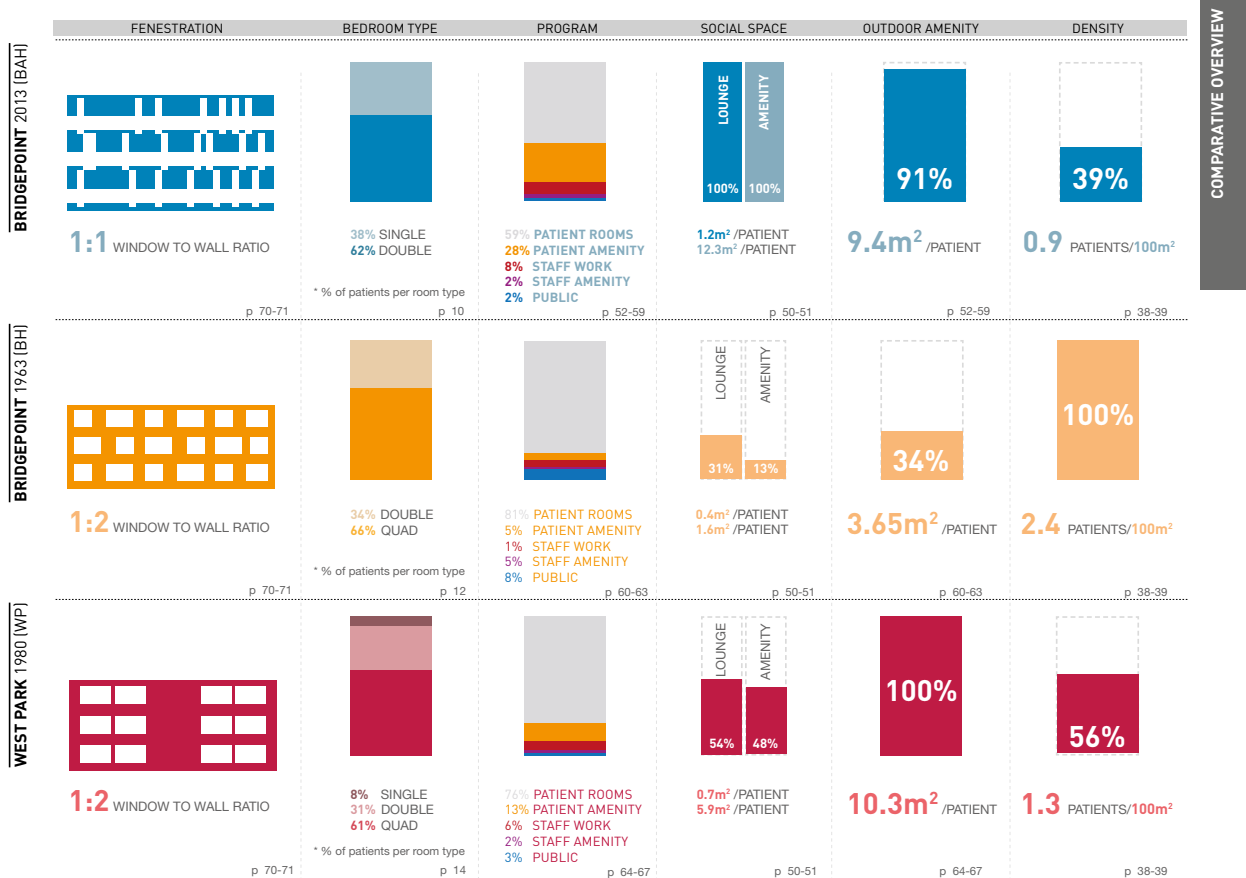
FENESTRATION | BEDROOM TYPE | PROGRAM | SOCIAL SPACE | OUTDOOR AMENITY | DENSITY

COMPARATIVE OVERVIEW

BRIDGEPOINT 2013 [BAH]

1:1 WINDOW TO WALL RATIO
p 70-71

38% SINGLE
62% DOUBLE
* % of patients per room type
p 10

59% PATIENT ROOMS
28% PATIENT AMENITY
8% STAFF WORK
2% STAFF AMENITY
2% PUBLIC
p 52-59

LOUNGE 100%
AMENITY 100%
1.2m² /PATIENT
12.3m² /PATIENT
p 50-51

91%
9.4m² /PATIENT
p 52-59

39%
0.9 PATIENTS/100m²
p 38-39

BRIDGEPOINT 1963 [BH]

1:2 WINDOW TO WALL RATIO
p 70-71

34% DOUBLE
66% QUAD
* % of patients per room type
p 12

81% PATIENT ROOMS
5% PATIENT AMENITY
1% STAFF WORK
5% STAFF AMENITY
8% PUBLIC
p 60-63

LOUNGE 31%
AMENITY 13%
0.4m² /PATIENT
1.6m² /PATIENT
p 50-51

34%
3.65m² /PATIENT
p 60-63

100%
2.4 PATIENTS/100m²
p 38-39

WEST PARK 1980 [WP]

1:2 WINDOW TO WALL RATIO
p 70-71

8% SINGLE
31% DOUBLE
61% QUAD
* % of patients per room type
p 14

76% PATIENT ROOMS
13% PATIENT AMENITY
6% STAFF WORK
2% STAFF AMENITY
3% PUBLIC
p 64-67

LOUNGE 54%
AMENITY 48%
0.7m² /PATIENT
5.9m² /PATIENT
p 50-51

100%
10.3m² /PATIENT
p 64-67

56%
1.3 PATIENTS/100m²
p 38-39